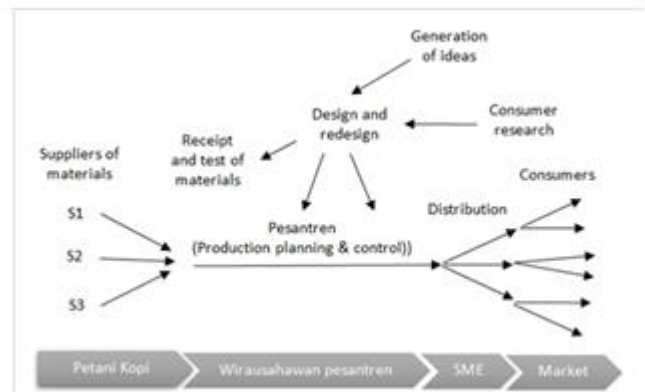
Generation of Ideas

Design and redesign

Consumer research

Receipt and test of materials

Suppliers of materials

Consumers

S1

S2

S3

Pesantren (Production planning & control))

Distribution

Petani Kopi

Wirausahawan pesantren

SME

Market